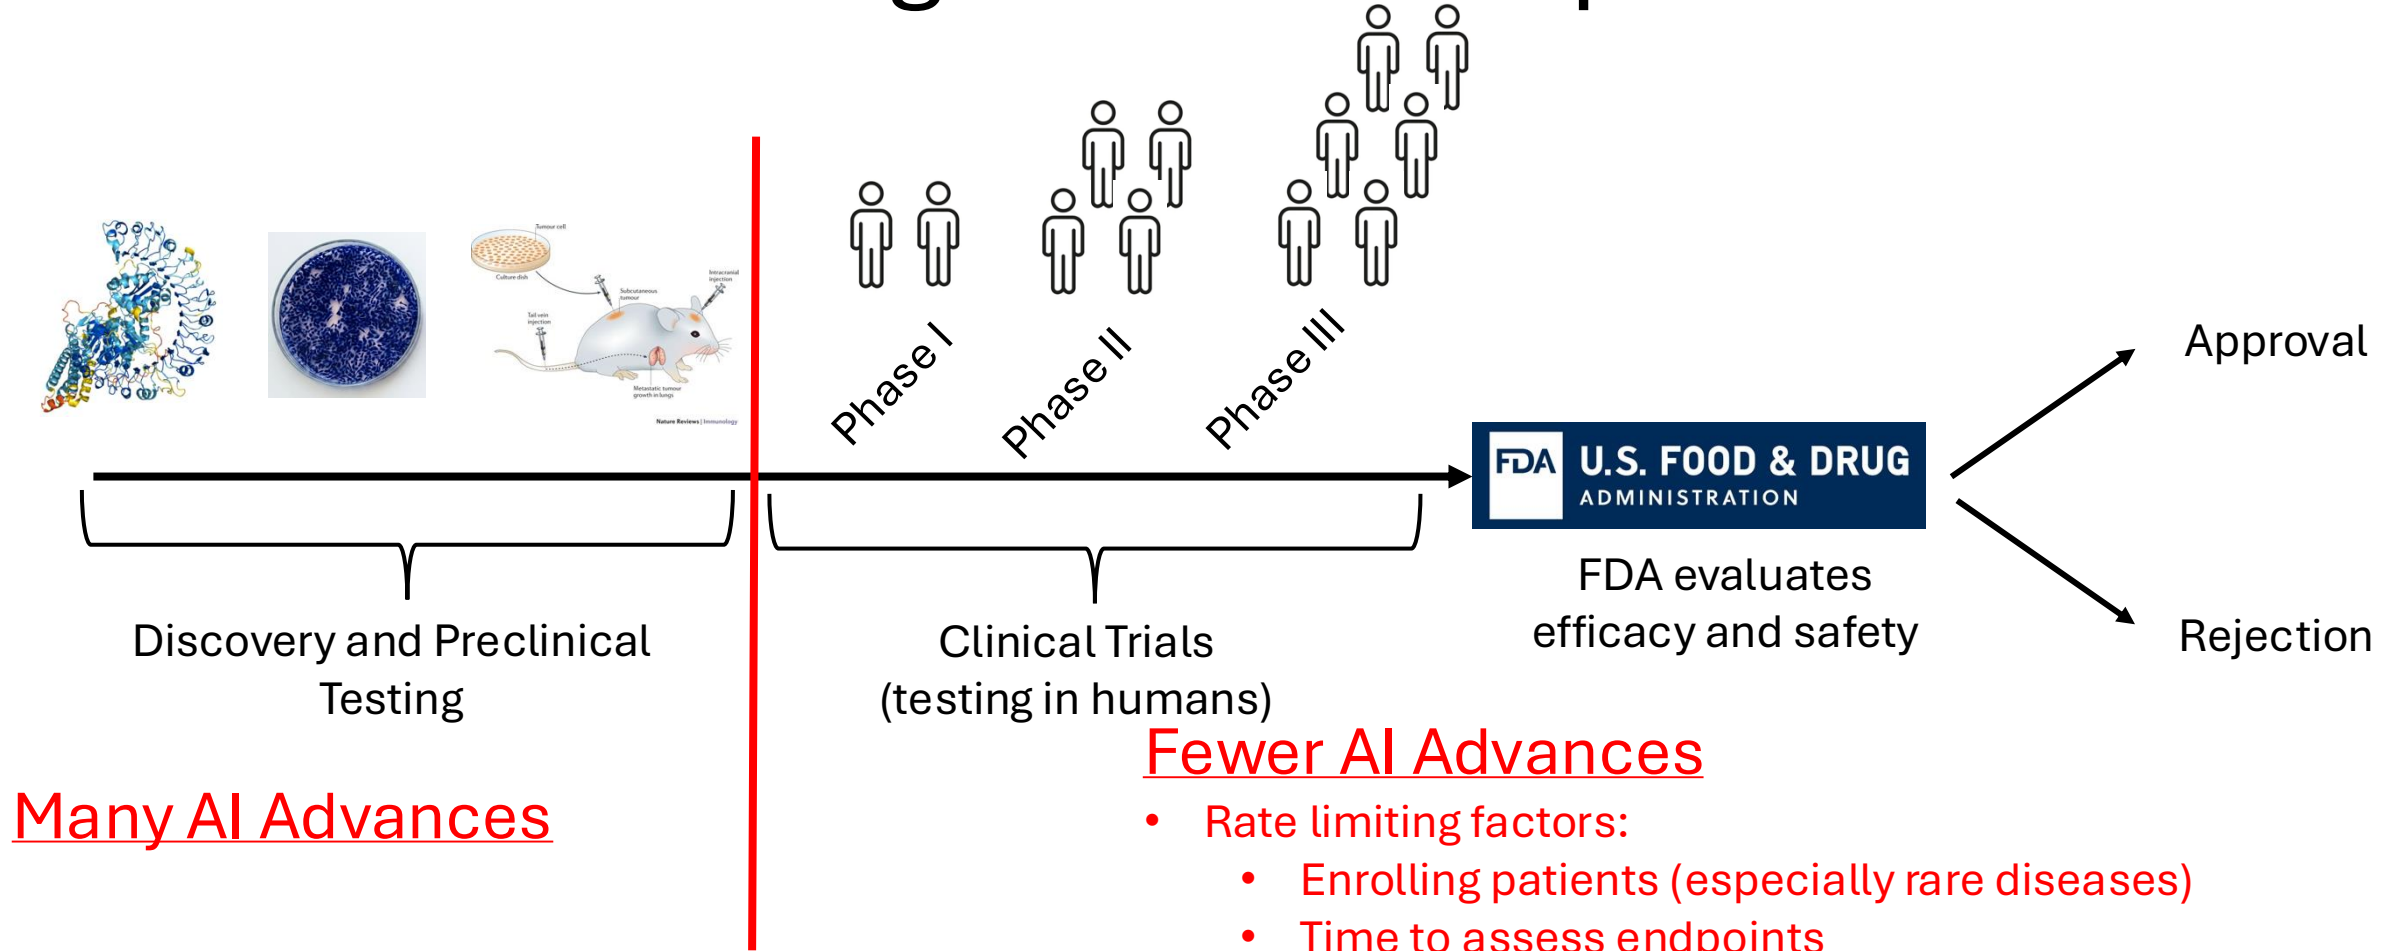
Tumour cell
Culture dish
Subcutaneous tumour
Intracranial injection
Tail vein injection
Metastatic tumour growth in lungs
Nature Reviews | Immunology

Phase I
Phase II
Phase III

FDA U.S. FOOD & DRUG ADMINISTRATION

Approval

Rejection

Discovery and Preclinical Testing

Clinical Trials (testing in humans)

FDA evaluates efficacy and safety

Many AI Advances

Fewer AI Advances
• Rate limiting factors:
• Enrolling patients (especially rare diseases)
• Time to assess endpoints